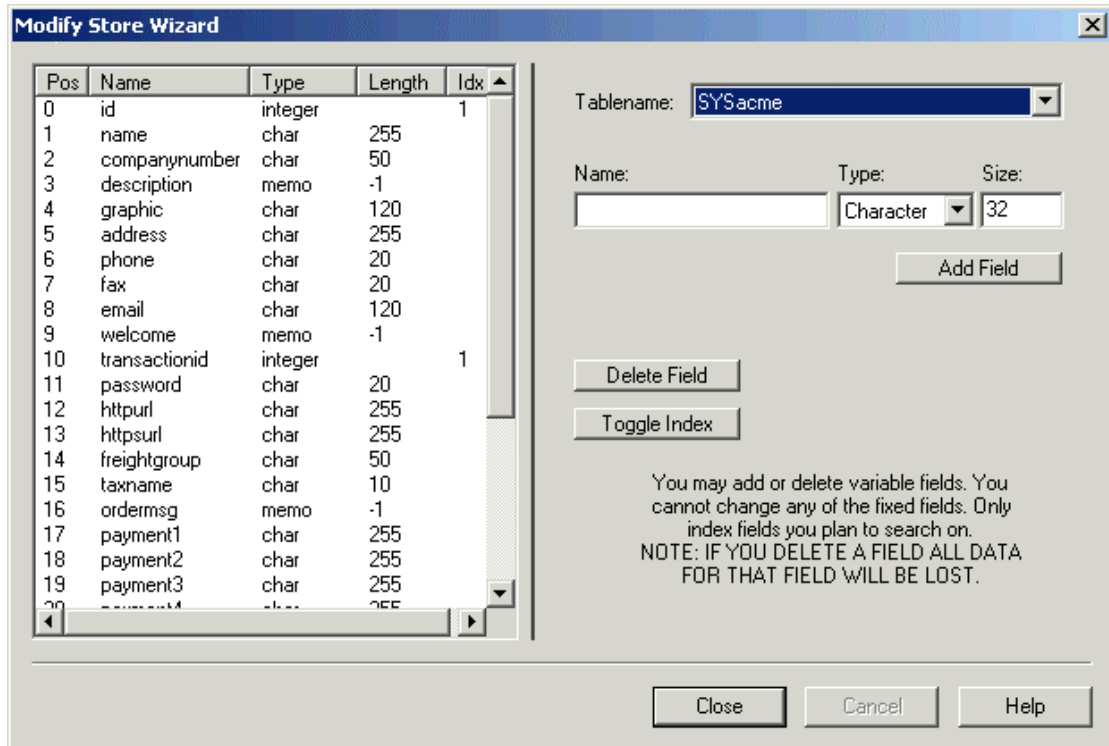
Modify Store Wizard

| Pos | Name | Type | Length | Idx |
|---|---|---|---|---|
| 0 | id | integer | | 1 |
| 1 | name | char | 255 | |
| 2 | companynumber | char | 50 | |
| 3 | description | memo | -1 | |
| 4 | graphic | char | 120 | |
| 5 | address | char | 255 | |
| 6 | phone | char | 20 | |
| 7 | fax | char | 20 | |
| 8 | email | char | 120 | |
| 9 | welcome | memo | -1 | |
| 10 | transactionid | integer | | 1 |
| 11 | password | char | 20 | |
| 12 | httpurl | char | 255 | |
| 13 | httpsurl | char | 255 | |
| 14 | freightgroup | char | 50 | |
| 15 | taxname | char | 10 | |
| 16 | ordermsg | memo | -1 | |
| 17 | payment1 | char | 255 | |
| 18 | payment2 | char | 255 | |
| 19 | payment3 | char | 255 | |
| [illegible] | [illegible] | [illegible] | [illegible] | |

Tablename: SYSacme

Name: Type: Size:

Character 32

Add Field

Delete Field

Toggle Index

You may add or delete variable fields. You cannot change any of the fixed fields. Only index fields you plan to search on.
NOTE: IF YOU DELETE A FIELD ALL DATA FOR THAT FIELD WILL BE LOST.

Close Cancel Help